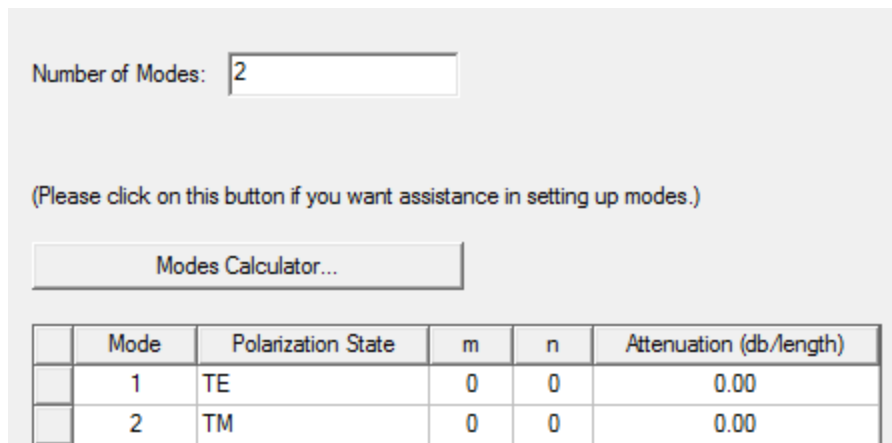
Number of Modes: 2

(Please click on this button if you want assistance in setting up modes.)

Modes Calculator...

| | Mode | Polarization State | m | n | Attenuation (db/length) |
|---|---|---|---|---|---|
| | 1 | TE | 0 | 0 | 0.00 |
| | 2 | TM | 0 | 0 | 0.00 |